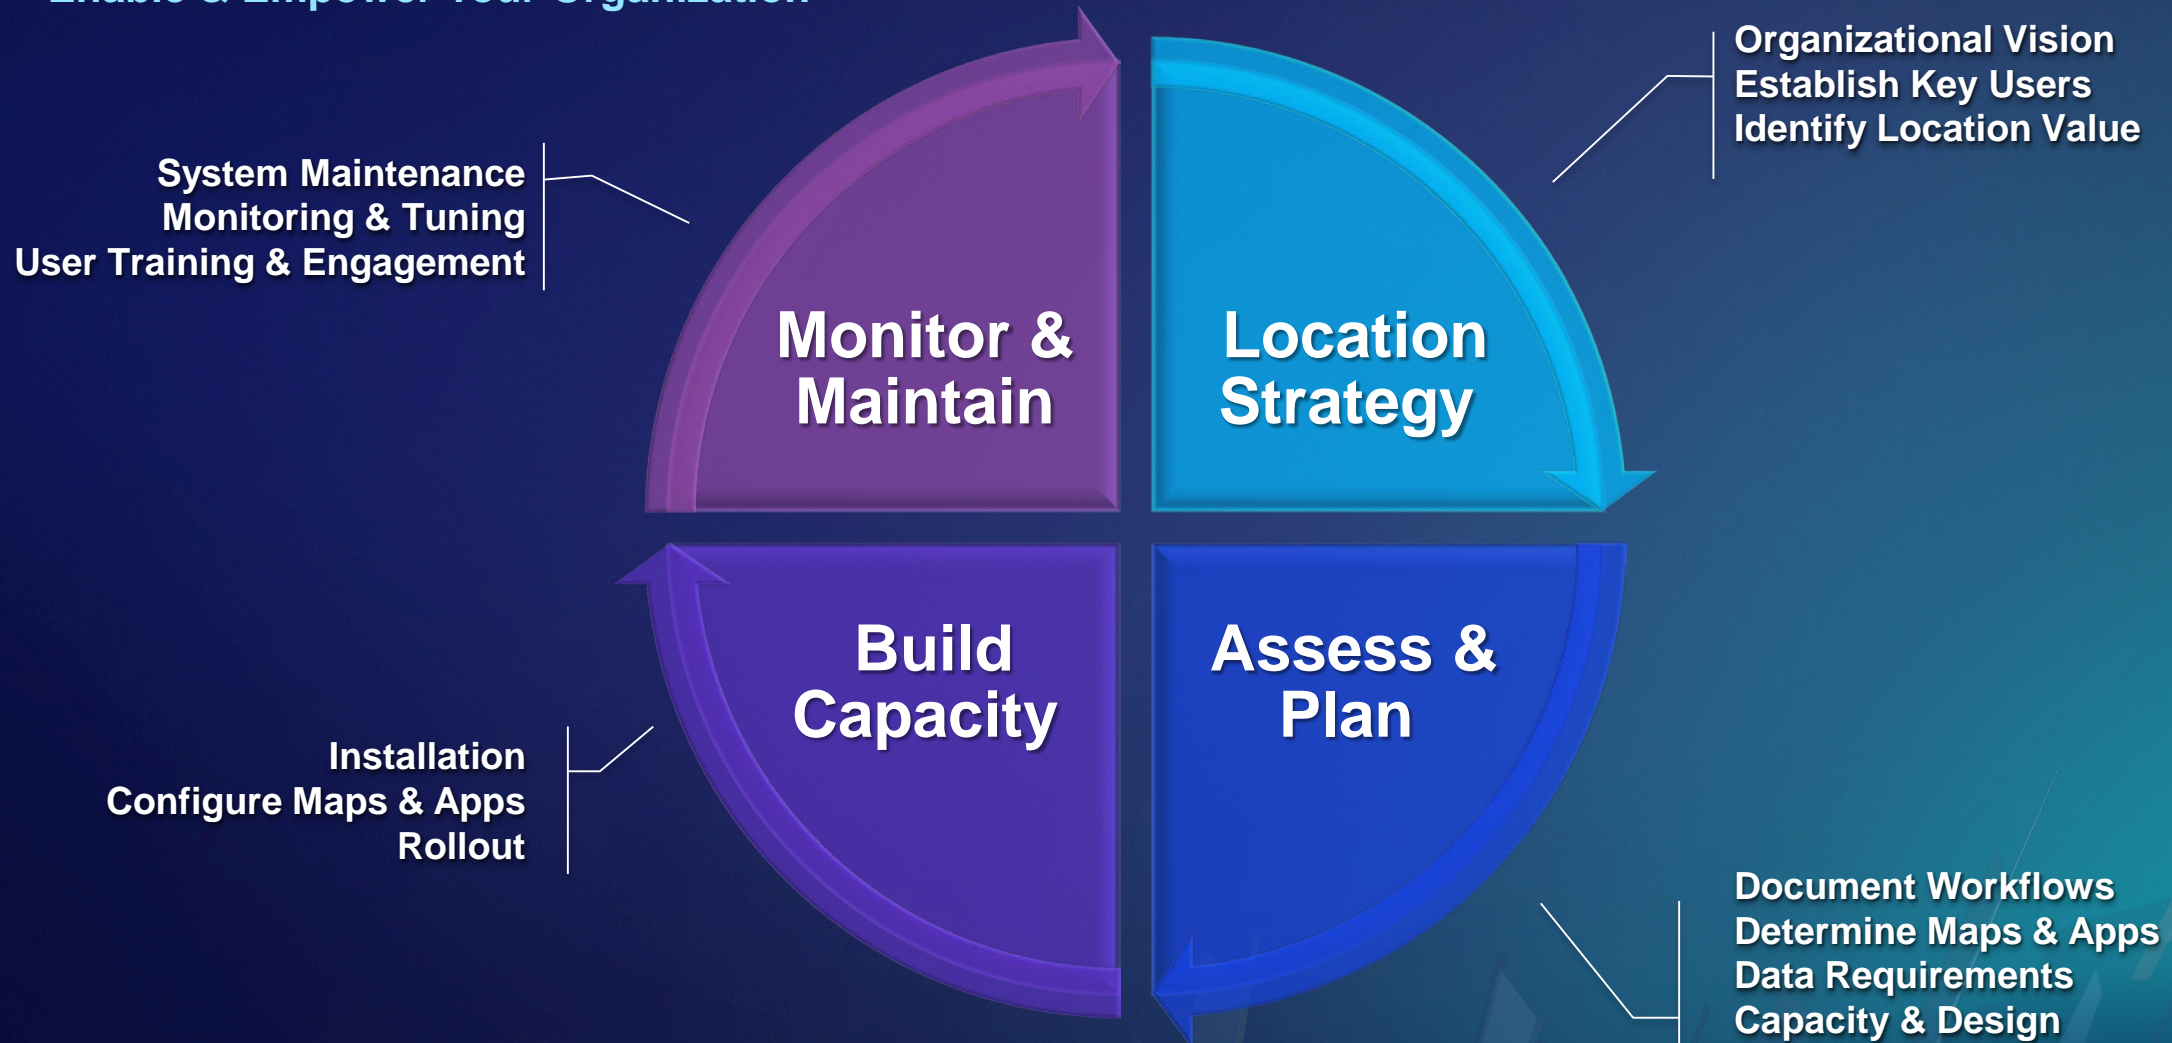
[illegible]

System Maintenance
Monitoring & Tuning
User Training & Engagement

Monitor & Maintain

Location Strategy

Organizational Vision
Establish Key Users
Identify Location Value

Build Capacity

Assess & Plan

Installation
Configure Maps & Apps
Rollout

Document Workflows
Determine Maps & Apps
Data Requirements
Capacity & Design